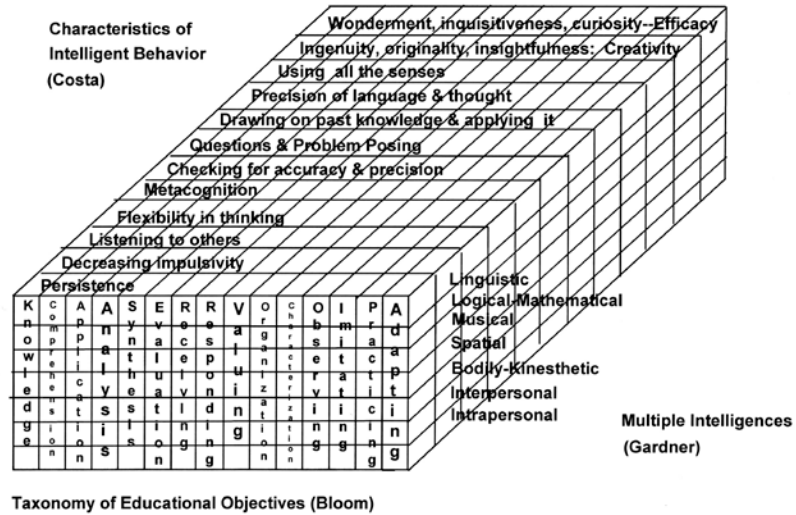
Characteristics of Intelligent Behavior (Costa)

Wonderment, inquisitiveness, curiosity--Efficacy
Ingenuity, originality, insightfulness: Creativity
Using all the senses
Precision of language & thought
Drawing on past knowledge & applying it
Questions & Problem Posing
Checking for accuracy & precision
Metacognition
Flexibility in thinking
Listening to others
Decreasing impulsivity
Persistence

| Knowledge | Comprehension | Application | Analysis | Synthesis | Evaluation | Receiving | Responding | Valuing | Organization | Charcterization | Observing | Imitating | Practicing | Adapting |
|---|---|---|---|---|---|---|---|---|---|---|---|---|---|---|

Linguistic
Logical-Mathematical
Musical
Spatial
Bodily-Kinesthetic
Interpersonal
Intrapersonal

Multiple Intelligences (Gardner)

Taxonomy of Educational Objectives (Bloom)